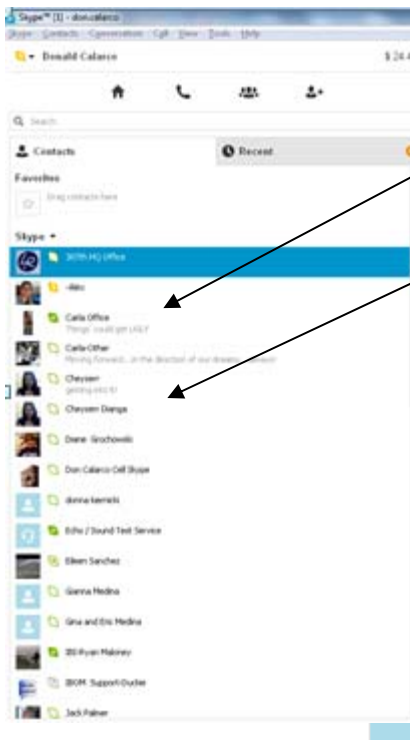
Skype™ [1] - doncalarco
Skype Contacts Conversation Call View Tools Help
Donald Calarco
$ 24.4
Search
Contacts
Recent
Favorites
Drag contacts here
Skype
30TH HQ Office
~Alex
Carla Office
Things' could get UGLY
Carla Other
Moving forward... in the direction of our dreams ... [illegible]
Cheyann
getting into it!
Cheyann Dianga
Diane Grochowski
Don Calarco Cell Skype
donna kenrick
Echo / Sound Test Service
Eileen Sanchez
Gianna Medina
Gina and Eric Medina
IBI-Ryan Maloney
IBOM Support-Duckie
Jack Palmer